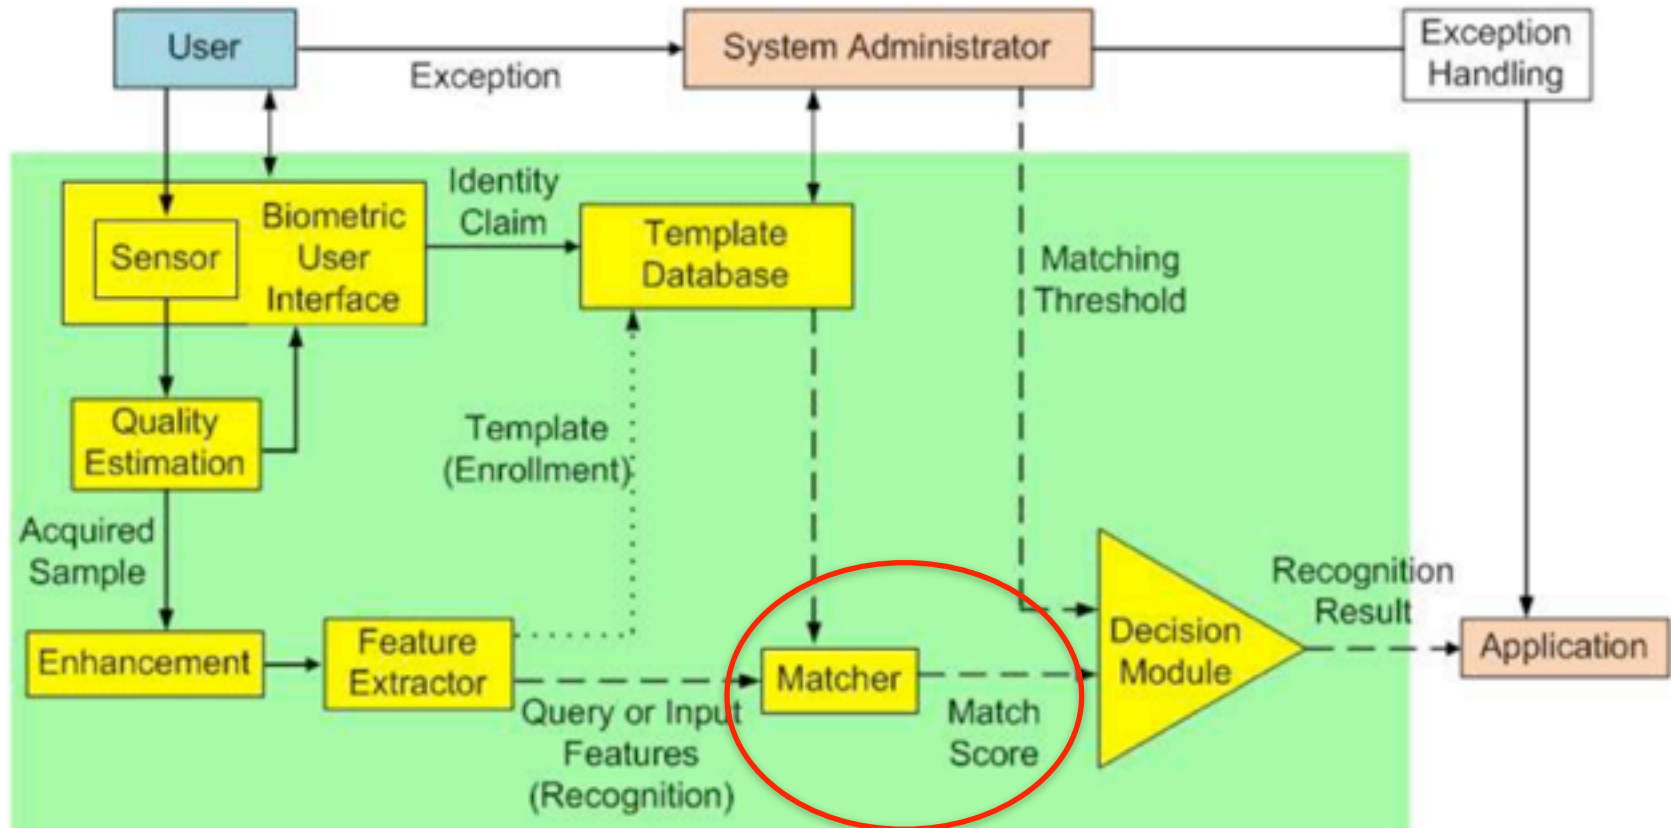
User

Exception

System Administrator

Exception Handling

Sensor

Biometric User Interface

Identity Claim

Template Database

Matching Threshold

Quality Estimation

Template (Enrollment)

Acquired Sample

Enhancement

Feature Extractor

Matcher

Decision Module

Recognition Result

Application

Query or Input Features (Recognition)

Match Score